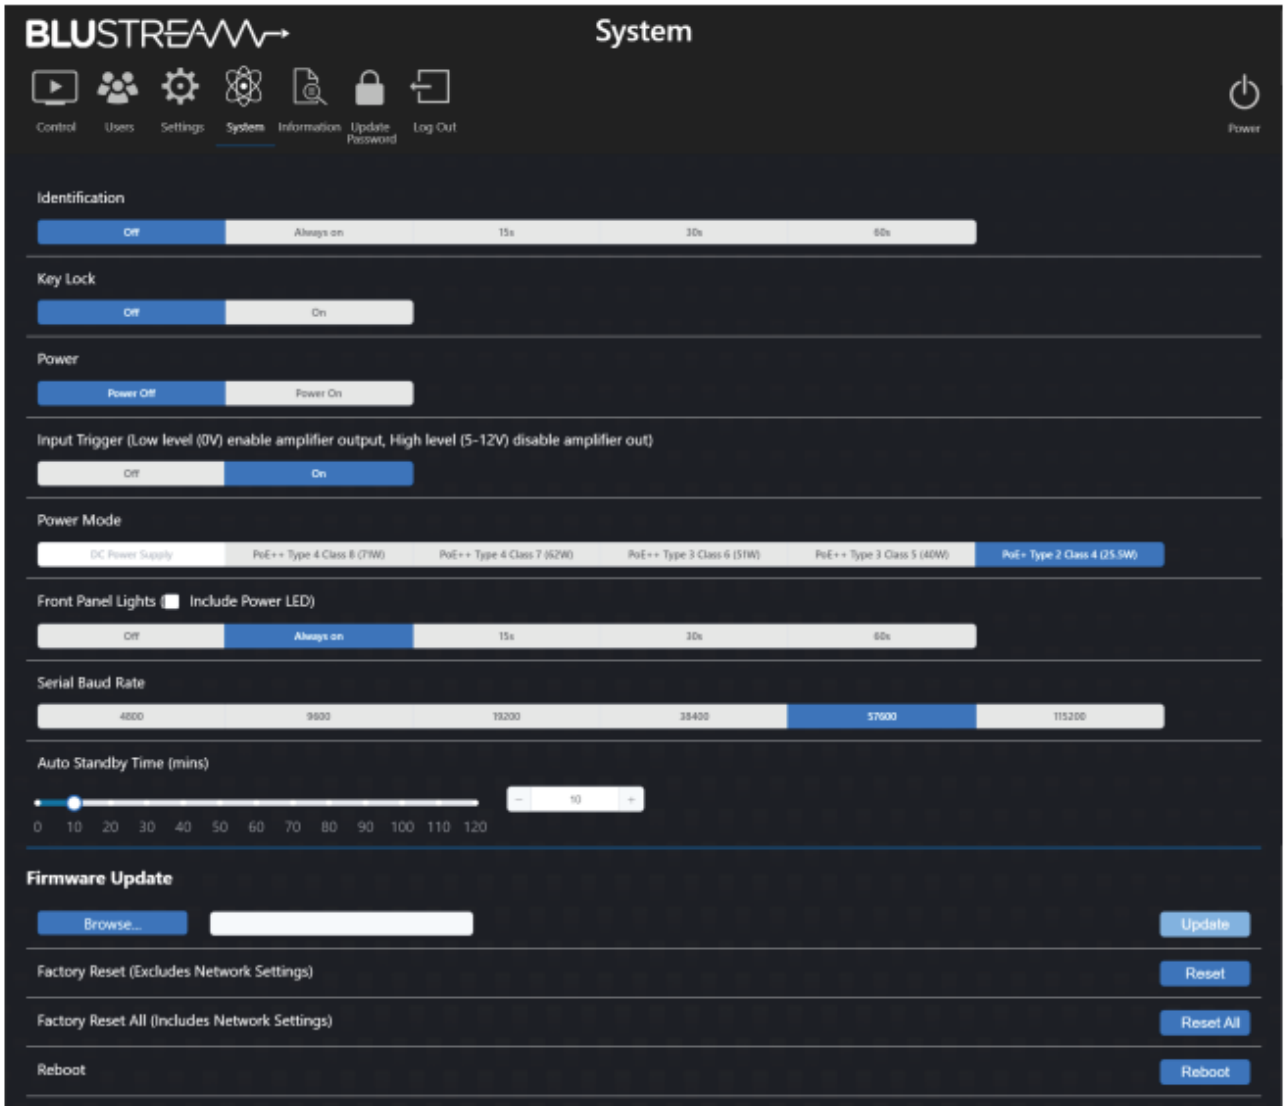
BLUSTREAM

System

Control Users Settings System Information Update Password Log Out

Power

Identification

| Off | Always on | 15s | 30s | 60s |
|---|---|---|---|---|

Key Lock

| Off | On |
|---|---|

Power

| Power Off | Power On |
|---|---|

Input Trigger (Low level (0V) enable amplifier output, High level (5-12V) disable amplifier out)

| Off | On |
|---|---|

Power Mode

| DC Power Supply | PoE++ Type 4 Class 8 (71W) | PoE++ Type 4 Class 7 (62W) | PoE++ Type 3 Class 6 (51W) | PoE++ Type 3 Class 5 (40W) | PoE+ Type 2 Class 4 (25.5W) |
|---|---|---|---|---|---|

Front Panel Lights ( Include Power LED)

| Off | Always on | 15s | 30s | 60s |
|---|---|---|---|---|

Serial Baud Rate

| 4800 | 9600 | 19200 | 38400 | 57600 | 115200 |
|---|---|---|---|---|---|

Auto Standby Time (mins)

0 10 20 30 40 50 60 70 80 90 100 110 120

- 10 +

Firmware Update

Browse...

Update

Factory Reset (Excludes Network Settings)

Reset

Factory Reset All (Includes Network Settings)

Reset All

Reboot

Reboot